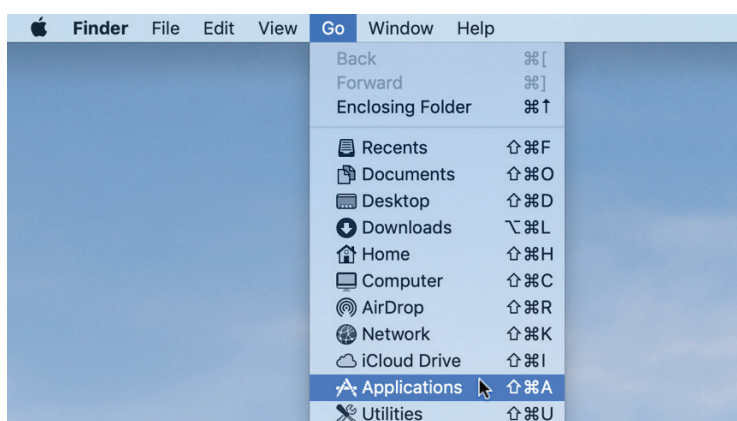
Finder File Edit View Go Window Help

Back ⌘[
Forward ⌘]
Enclosing Folder ⌘↑

Recents ⇧⌘F
Documents ⇧⌘O
Desktop ⇧⌘D
Downloads ⌥⌘L
Home ⇧⌘H
Computer ⇧⌘C
AirDrop ⇧⌘R
Network ⇧⌘K
iCloud Drive ⇧⌘I
Applications ⇧⌘A
Utilities ⇧⌘U